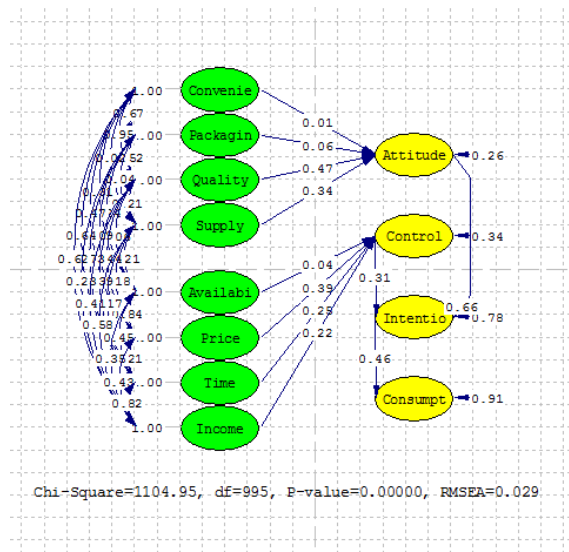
1.00
0.67
0.95 1.00
0.04 0.52
0.41 1.04 1.00
0.47 0.21
0.64 0.80 1.00
0.62 0.73 0.41 0.21
0.28 0.30 0.18
0.41 0.17 1.00
0.58 0.84
0.45 1.00
0.35 0.21
0.43 1.00
0.82
1.00

Convenie
Packagin
Quality
Supply
Availabi
Price
Time
Income

0.01
0.06
0.47
0.34
0.04
0.39
0.28
0.22

Attitude 0.26
Control 0.34
0.31
0.66
Intentio 0.78
0.46
Consumpt 0.91

Chi-Square=1104.95, df=995, P-value=0.00000, RMSEA=0.029